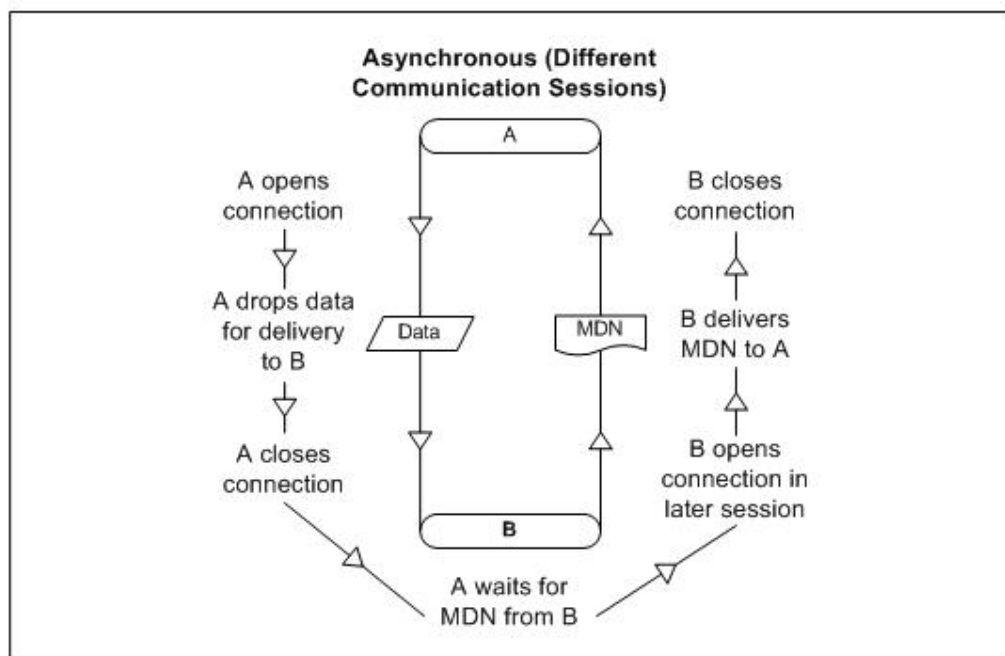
Asynchronous (Different Communication Sessions)

A

A opens connection

A drops data for delivery to B

A closes connection

Data

MDN

B closes connection

B delivers MDN to A

B opens connection in later session

B

A waits for MDN from B